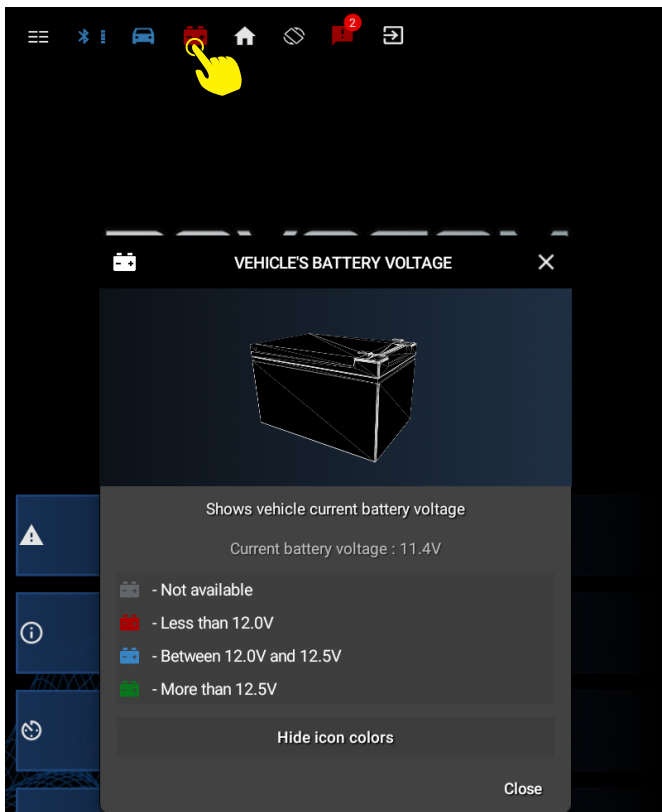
2

VEHICLE'S BATTERY VOLTAGE

Shows vehicle current battery voltage

Current battery voltage : 11.4V

- Not available

- Less than 12.0V

- Between 12.0V and 12.5V

- More than 12.5V

Hide icon colors

Close